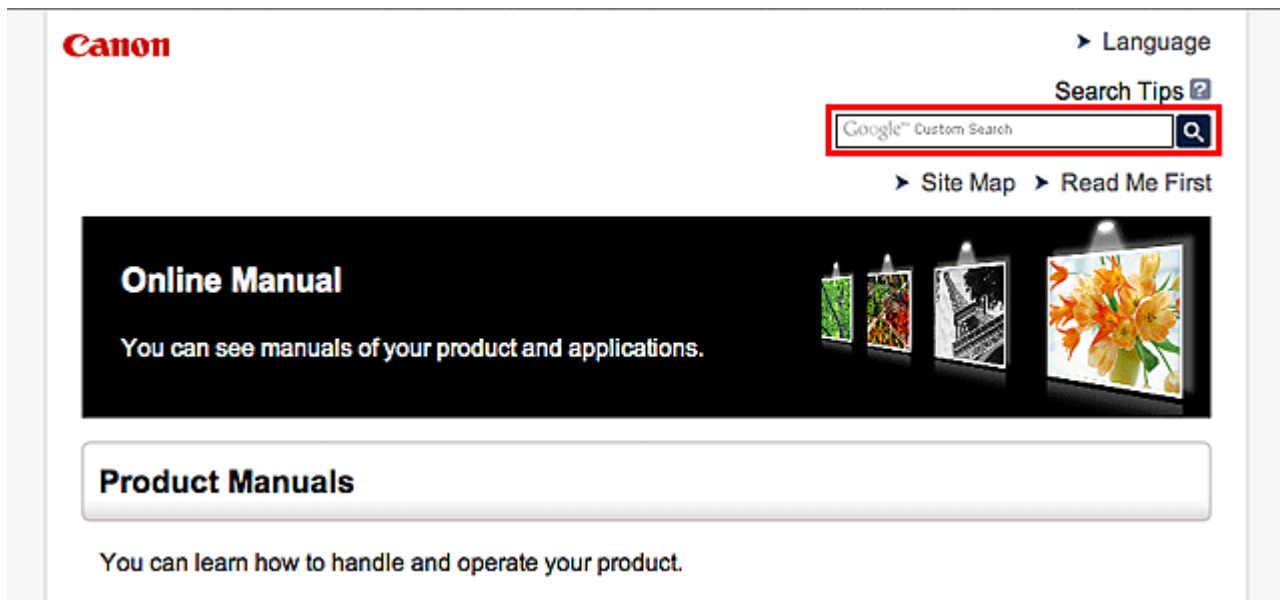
Canon

Language

Search Tips

Google™ Custom Search

Site Map   Read Me First

Online Manual

You can see manuals of your product and applications.

Product Manuals

You can learn how to handle and operate your product.